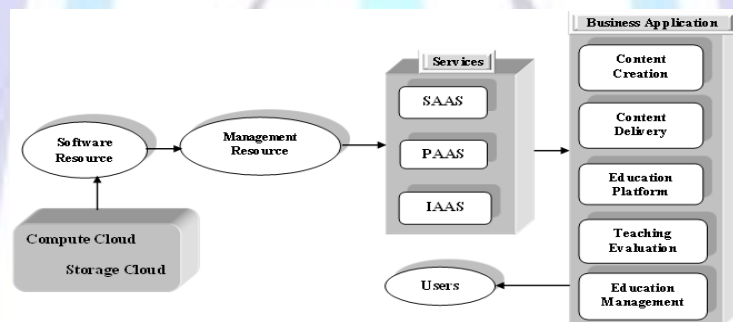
Compute Cloud

Storage Cloud

Software Resource

Management Resource

Services

SAAS

PAAS

IAAS

Business Application

Content Creation

Content Delivery

Education Platform

Teaching Evaluation

Education Management

Users